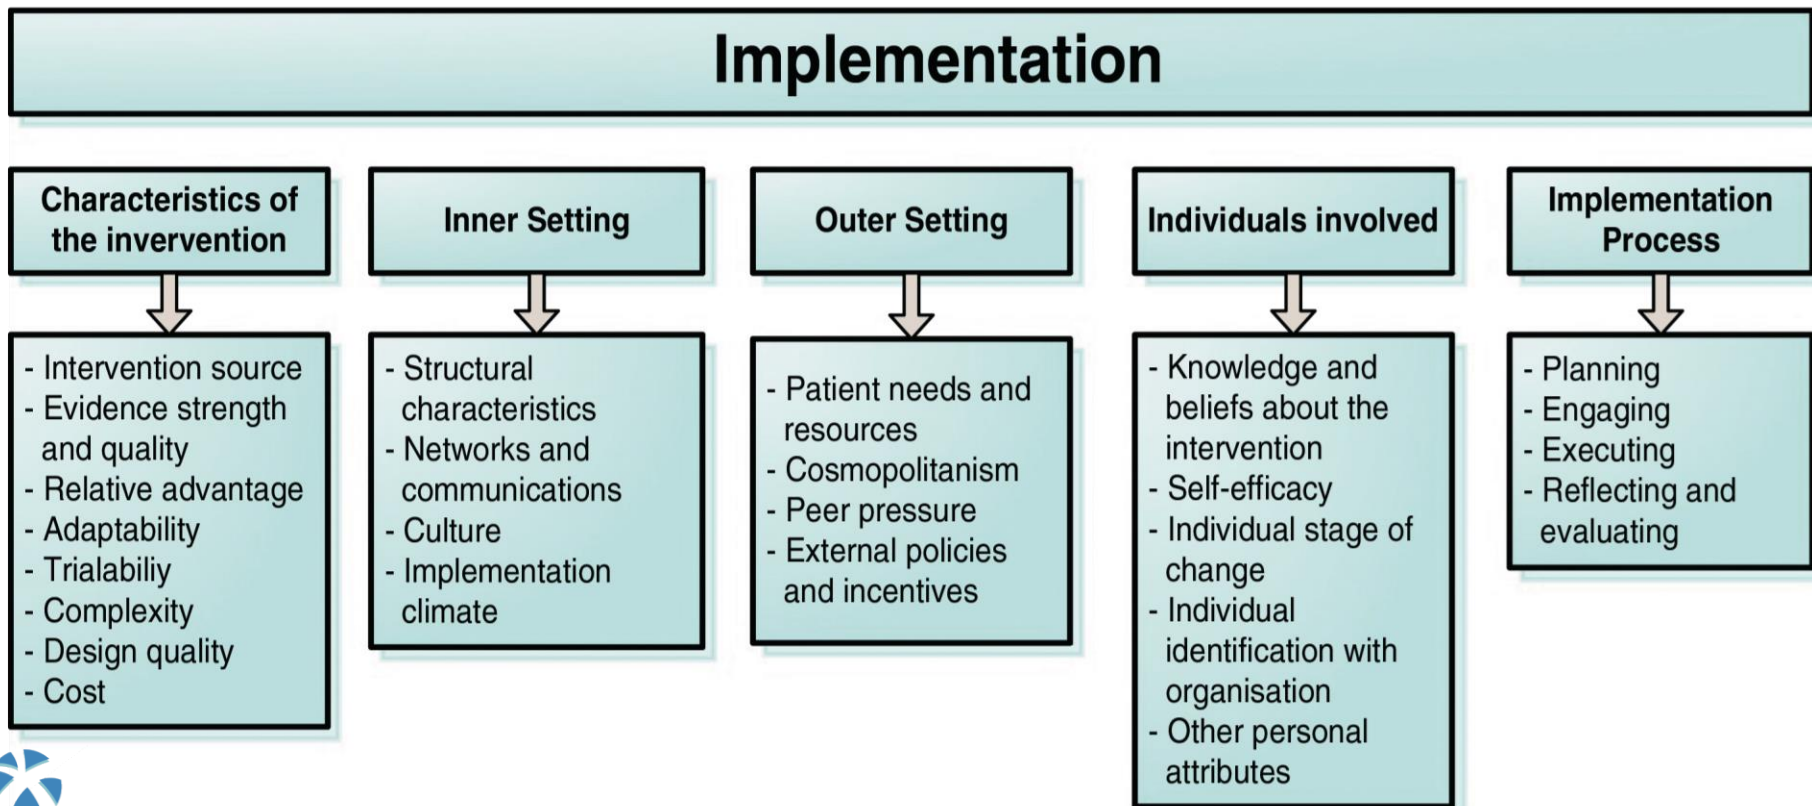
Implementation

Characteristics of the invervention

- Intervention source
- Evidence strength and quality
- Relative advantage
- Adaptability
- Trialabiliy
- Complexity
- Design quality
- Cost

Inner Setting

- Structural characteristics
- Networks and communications
- Culture
- Implementation climate

Outer Setting

- Patient needs and resources
- Cosmopolitanism
- Peer pressure
- External policies and incentives

Individuals involved

- Knowledge and beliefs about the intervention
- Self-efficacy
- Individual stage of change
- Individual identification with organisation
- Other personal attributes

Implementation Process

- Planning
- Engaging
- Executing
- Reflecting and evaluating